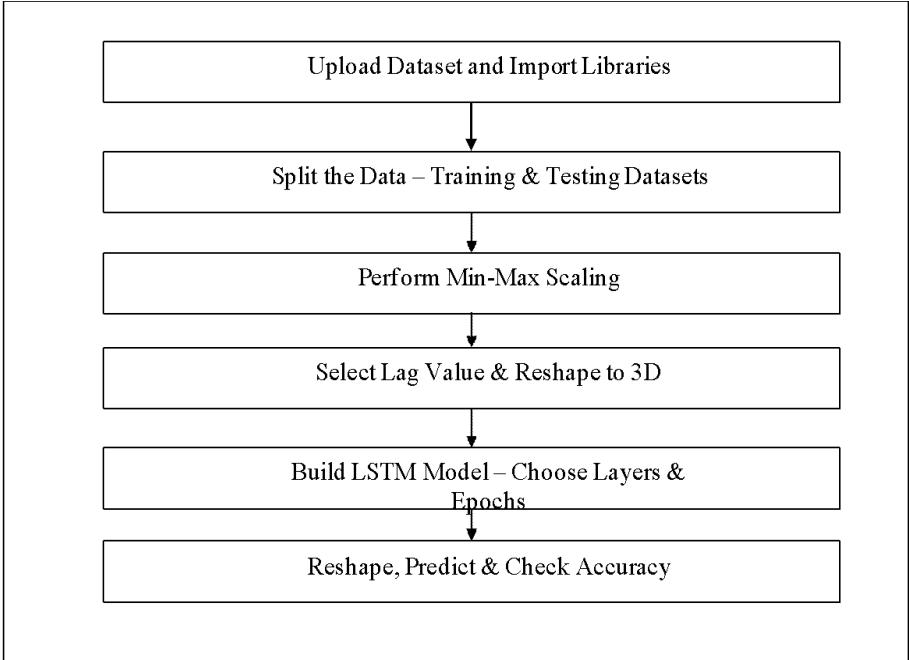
Upload Dataset and Import Libraries

Split the Data – Training & Testing Datasets

Perform Min-Max Scaling

Select Lag Value & Reshape to 3D

Build LSTM Model – Choose Layers & Epochs

Reshape, Predict & Check Accuracy